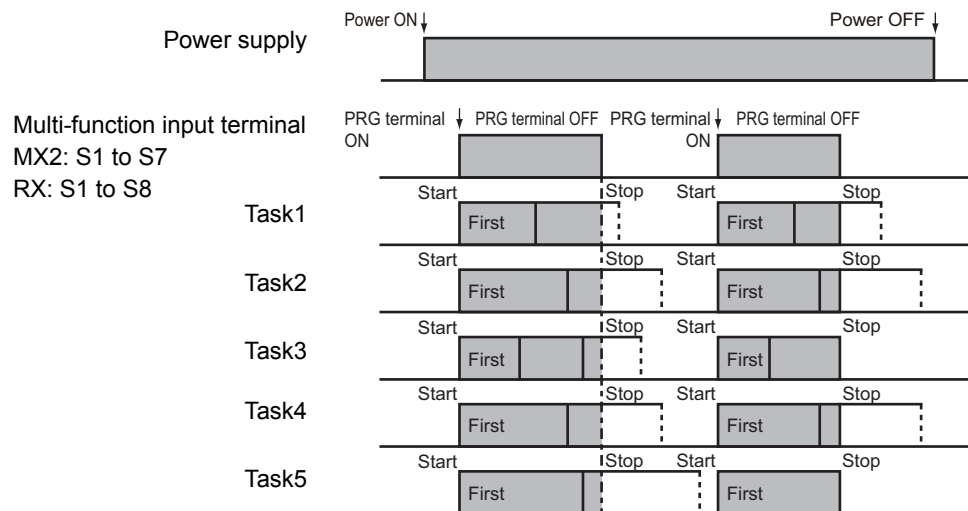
Power ON
Power OFF
Power supply

Multi-function input terminal
MX2: S1 to S7
RX: S1 to S8

PRG terminal ON
PRG terminal OFF
PRG terminal ON
PRG terminal OFF

Task1
Start
First
Stop
Start
First
Stop

Task2
Start
First
Stop
Start
First
Stop

Task3
Start
First
Stop
Start
First
Stop

Task4
Start
First
Stop
Start
First
Stop

Task5
Start
First
Stop
Start
First
Stop